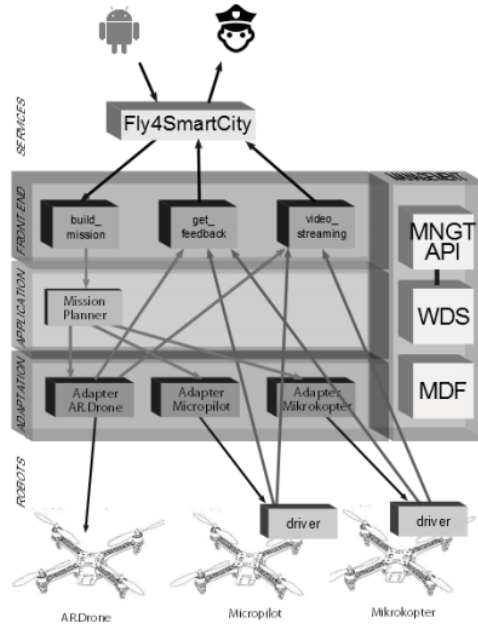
SERVICES

Fly4SmartCity

FRONT END

build_ mission

get_ feedback

video_ streaming

MANAGEMENT

MNGT API

APPLICATION

Mission Planner

WDS

ADAPTATION

Adapter AR.Drone

Adapter Micropilot

Adapter Mikrokopter

MDF

ROBOTS

driver

driver

ARDrone

Micropilot

Mikrokopter